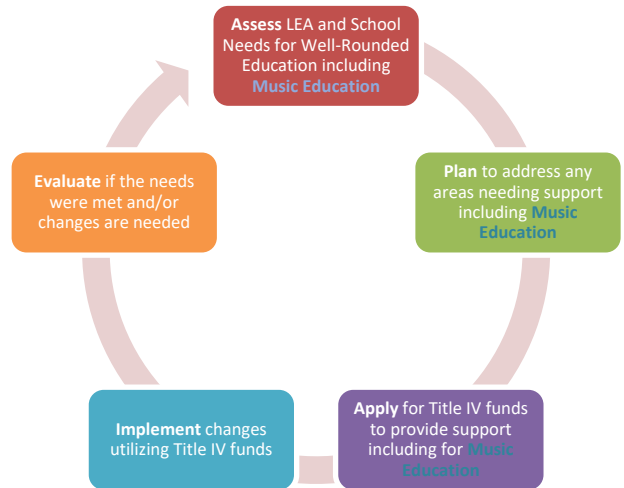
Assess LEA and School Needs for Well-Rounded Education including Music Education

Plan to address any areas needing support including Music Education

Apply for Title IV funds to provide support including for Music Education

Implement changes utilizing Title IV funds

Evaluate if the needs were met and/or changes are needed